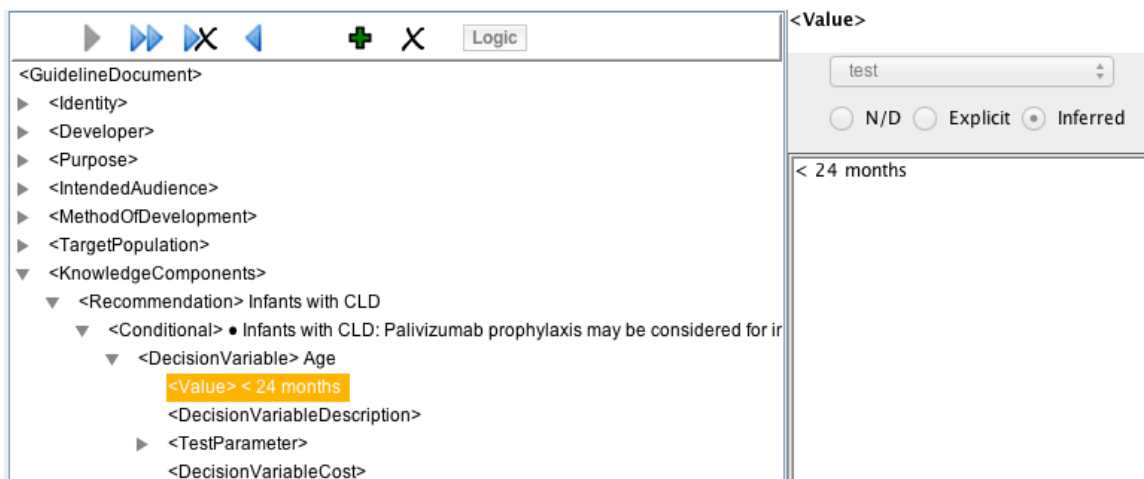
Logic

<GuidelineDocument>
<Identity>
<Developer>
<Purpose>
<IntendedAudience>
<MethodOfDevelopment>
<TargetPopulation>
<KnowledgeComponents>
<Recommendation> Infants with CLD
<Conditional> • Infants with CLD: Palivizumab prophylaxis may be considered for ir
<DecisionVariable> Age
<Value> < 24 months
<DecisionVariableDescription>
<TestParameter>
<DecisionVariableCost>

<Value>

test

N/D Explicit Inferred

< 24 months